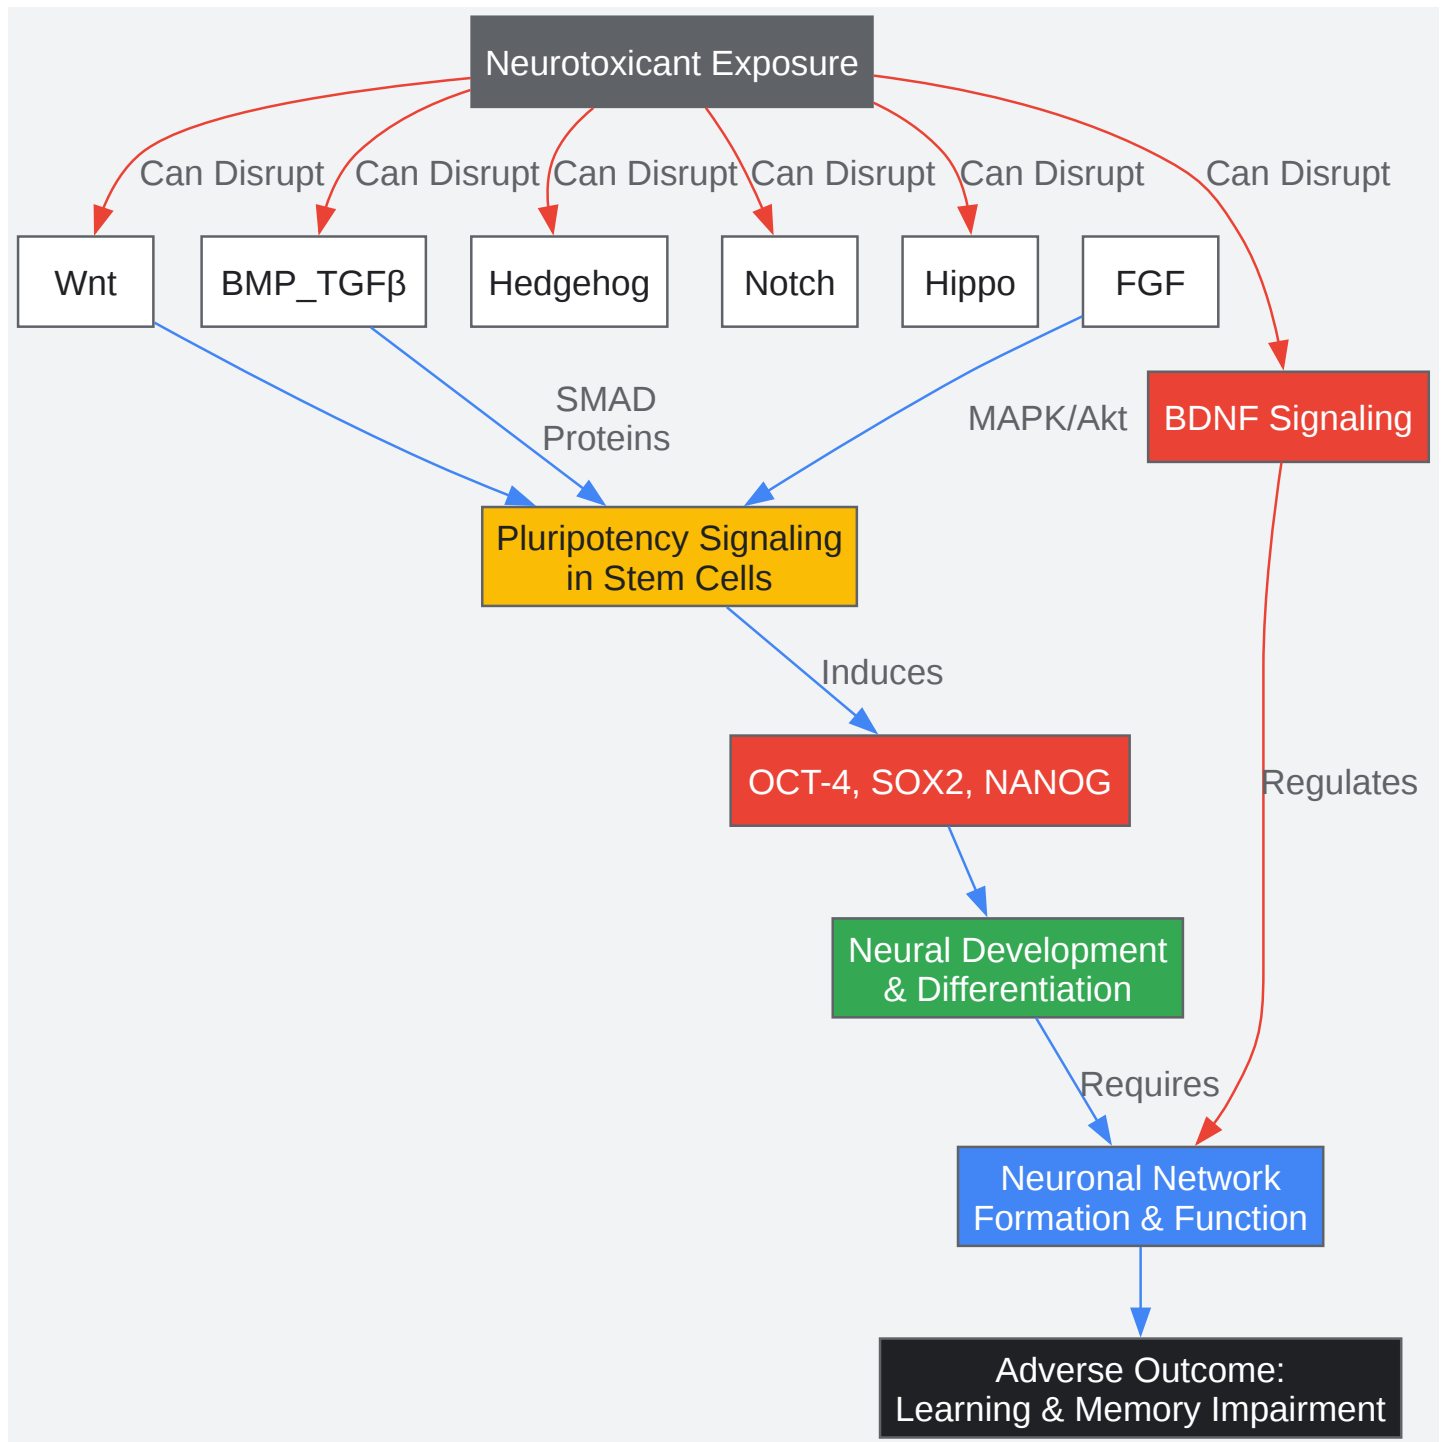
Neurotoxicant Exposure

Can Disrupt

Can Disrupt

Can Disrupt

Can Disrupt

Can Disrupt

Can Disrupt

Wnt

BMP_TGFβ

Hedgehog

Notch

Hippo

FGF

SMAD Proteins

MAPK/Akt

BDNF Signaling

Pluripotency Signaling in Stem Cells

Induces

OCT-4, SOX2, NANOG

Regulates

Neural Development & Differentiation

Requires

Neuronal Network Formation & Function

Adverse Outcome: Learning & Memory Impairment